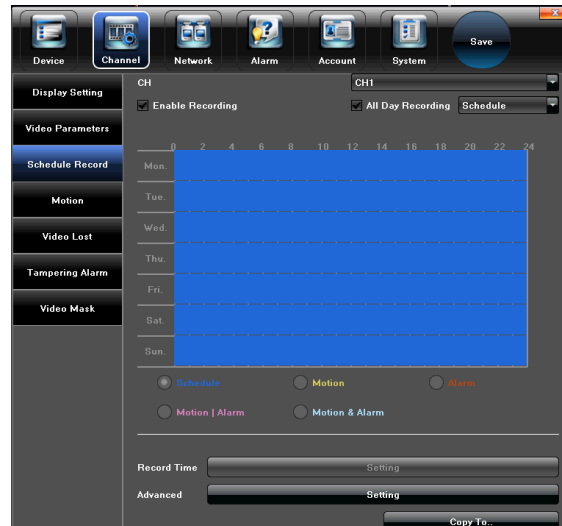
Device Channel Network Alarm Account System Save

Display Setting
Video Parameters
Schedule Record
Motion
Video Lost
Tampering Alarm
Video Mask

CH CH1
Enable Recording All Day Recording Schedule

| | 0 | 2 | 4 | 6 | 8 | 10 | 12 | 14 | 16 | 18 | 20 | 22 | 24 |
|---|---|---|---|---|---|---|---|---|---|---|---|---|---|
| Mon. | | | | | | | | | | | | | |
| Tue. | | | | | | | | | | | | | |
| Wed. | | | | | | | | | | | | | |
| Thu. | | | | | | | | | | | | | |
| Fri. | | | | | | | | | | | | | |
| Sat. | | | | | | | | | | | | | |
| Sun. | | | | | | | | | | | | | |

Schedule Motion Alarm
Motion | Alarm Motion & Alarm

Record Time Setting
Advanced Setting
Copy To..